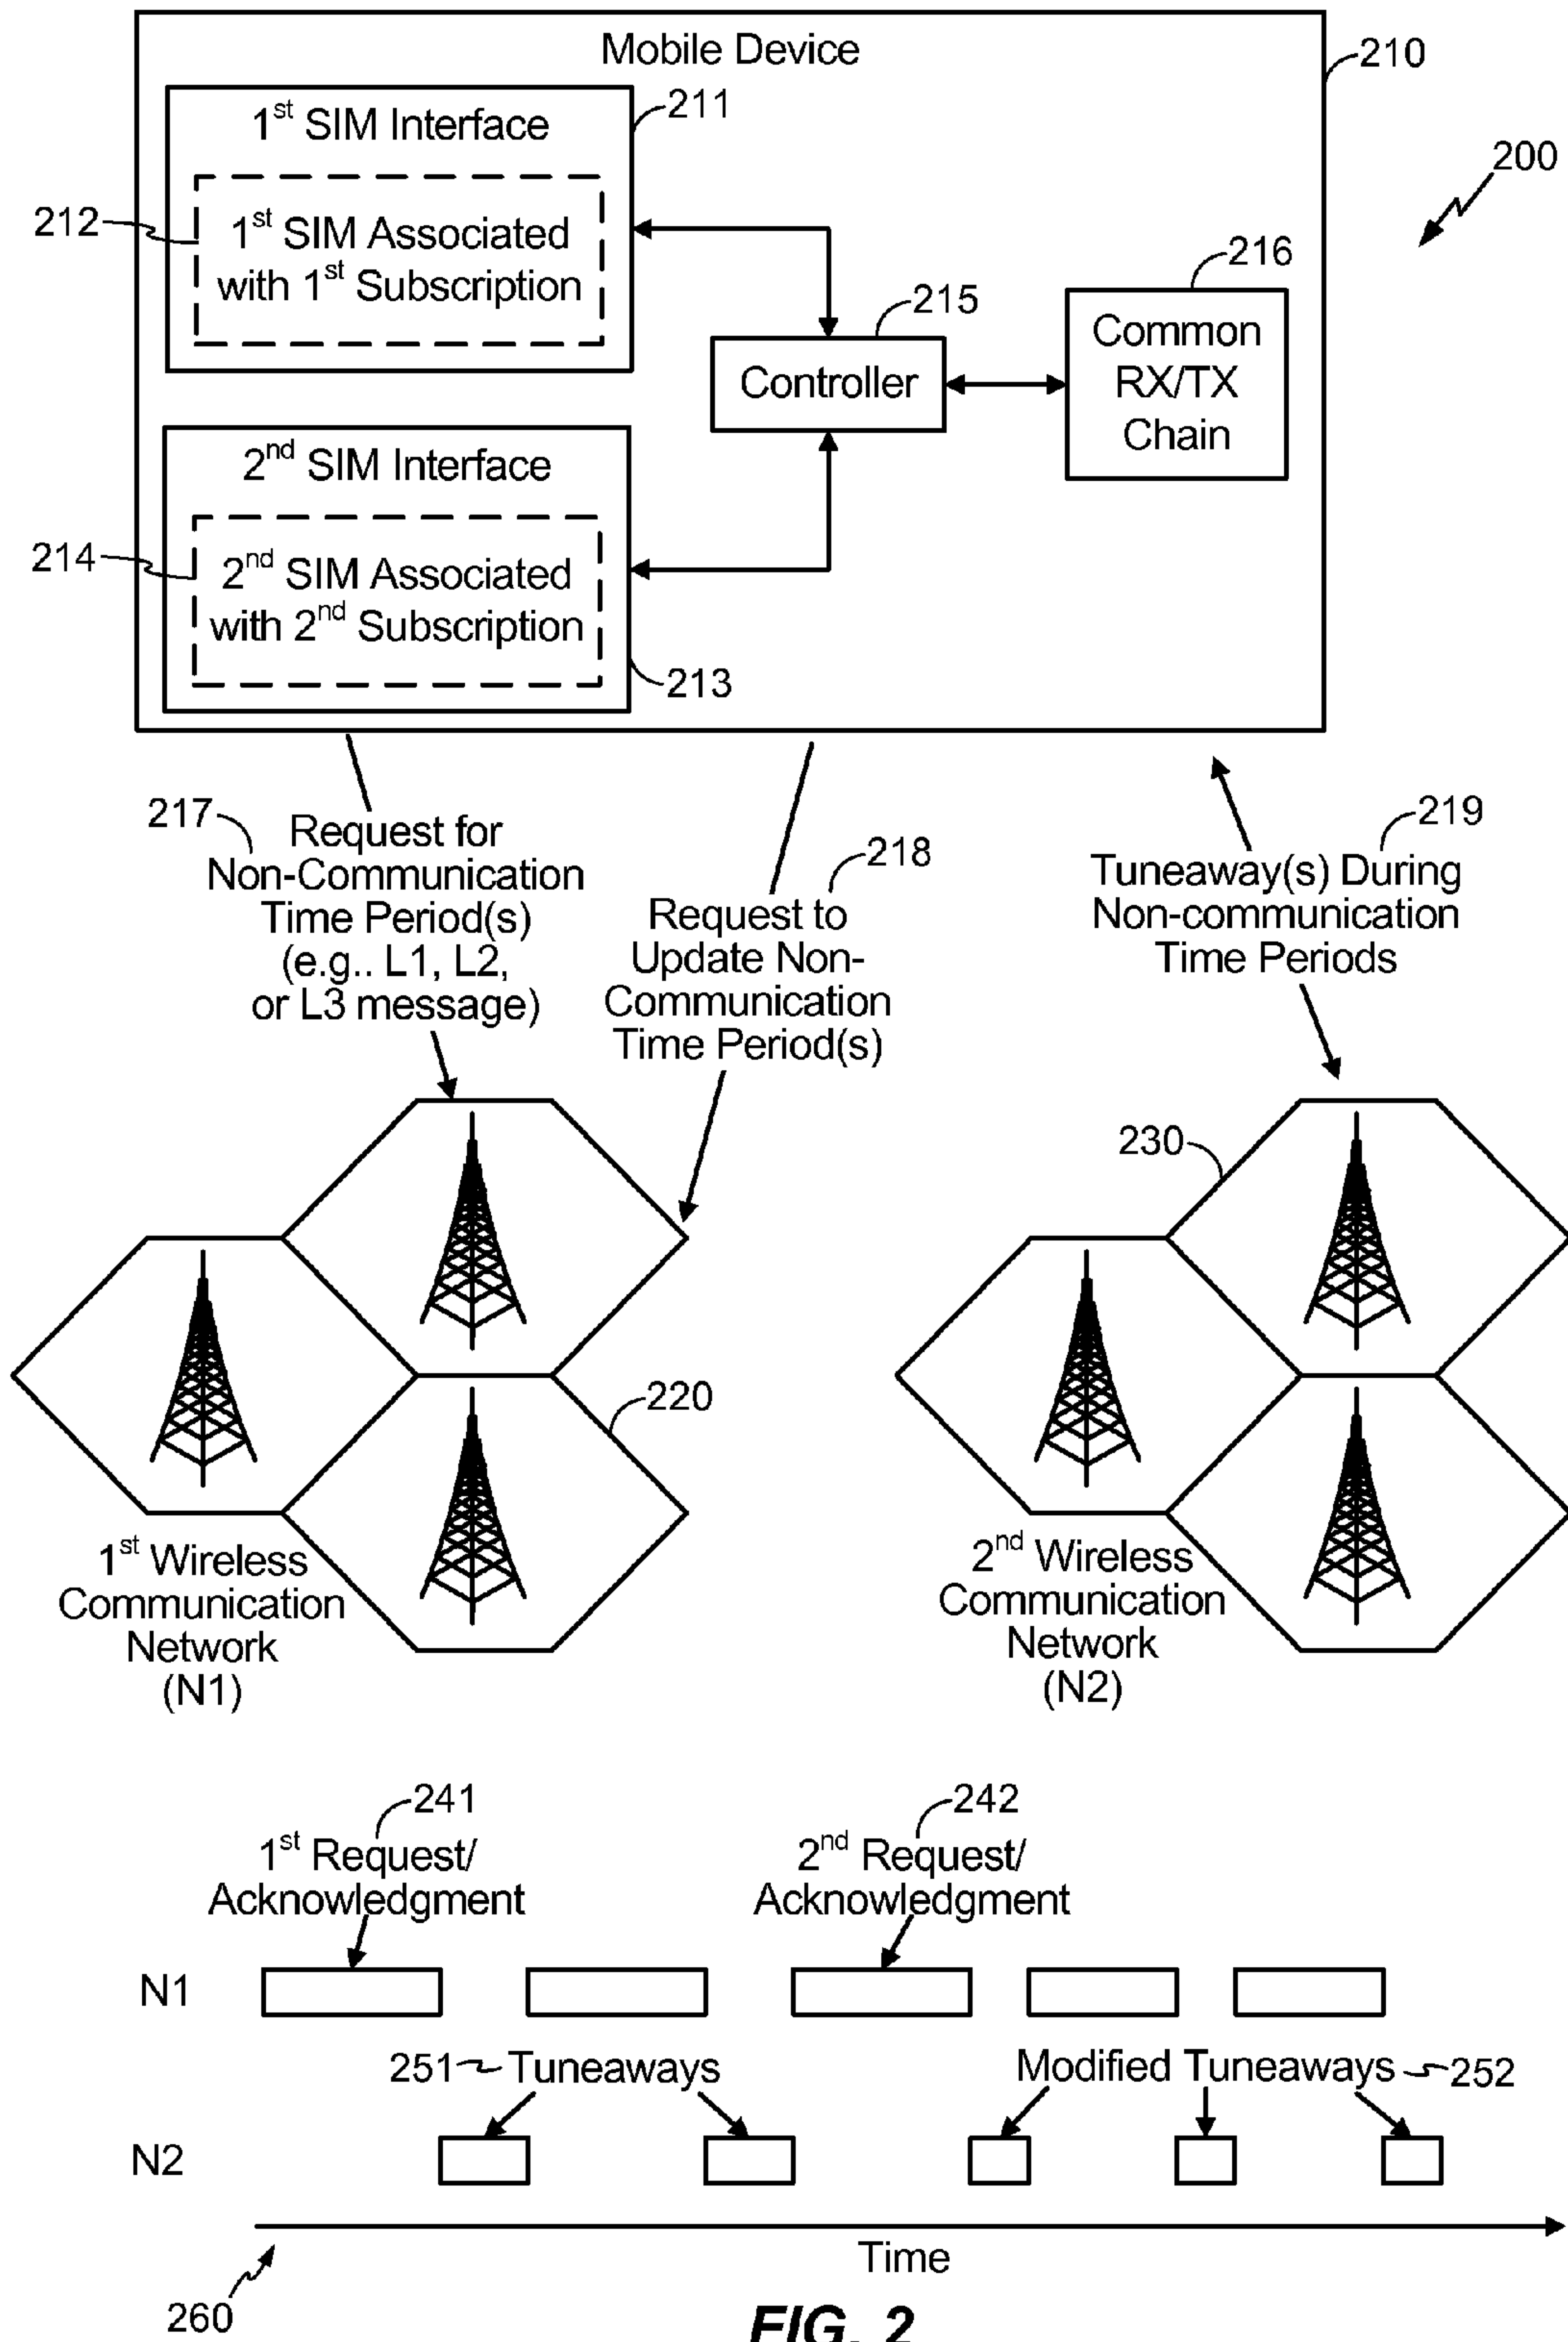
Mobile Device

210

$1^{st}$ SIM Interface

211

200

212

$1^{st}$ SIM Associated with $1^{st}$ Subscription

216

215

Controller

Common RX/TX Chain

$2^{nd}$ SIM Interface

214

$2^{nd}$ SIM Associated with $2^{nd}$ Subscription

213

217

Request for Non-Communication Time Period(s) (e.g.. L1, L2, or L3 message)

218

Request to Update Non-Communication Time Period(s)

219

Tuneaway(s) During Non-communication Time Periods

230

220

$1^{st}$ Wireless Communication Network (N1)

$2^{nd}$ Wireless Communication Network (N2)

241

$1^{st}$ Request/ Acknowledgment

242

$2^{nd}$ Request/ Acknowledgment

N1

251 Tuneaways

Modified Tuneaways 252

N2

Time

260

FIG. 2